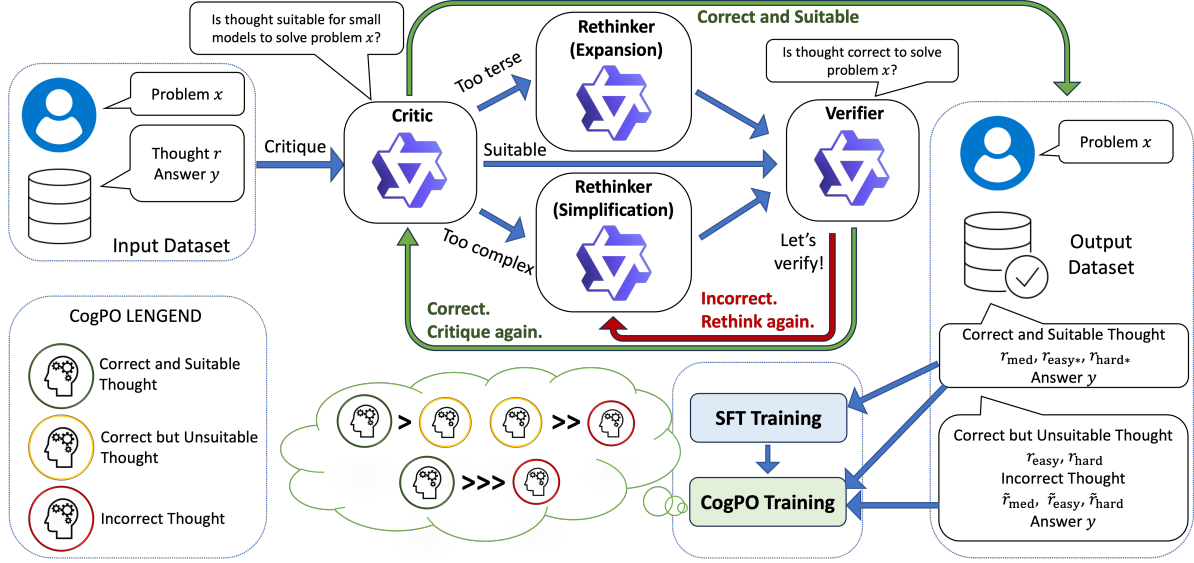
Is thought suitable for small models to solve problem $x$?

Correct and Suitable

Problem $x$

Thought $r$
Answer $y$

Input Dataset

Critique

Critic

Too terse

Rethinker (Expansion)

Suitable

Too complex

Rethinker (Simplification)

Is thought correct to solve problem $x$?

Verifier

Let's verify!

Correct.
Critique again.

Incorrect.
Rethink again.

Problem $x$

Output Dataset

CogPO LENGEND

Correct and Suitable Thought

Correct but Unsuitable Thought

Incorrect Thought

>

>>

>>>

SFT Training

CogPO Training

Correct and Suitable Thought
$r_{\text{med}}$, $r_{\text{easy*}}$, $r_{\text{hard*}}$
Answer $y$

Correct but Unsuitable Thought
$r_{\text{easy}}$, $r_{\text{hard}}$
Incorrect Thought
$\tilde{r}_{\text{med}}$, $\tilde{r}_{\text{easy}}$, $\tilde{r}_{\text{hard}}$
Answer $y$